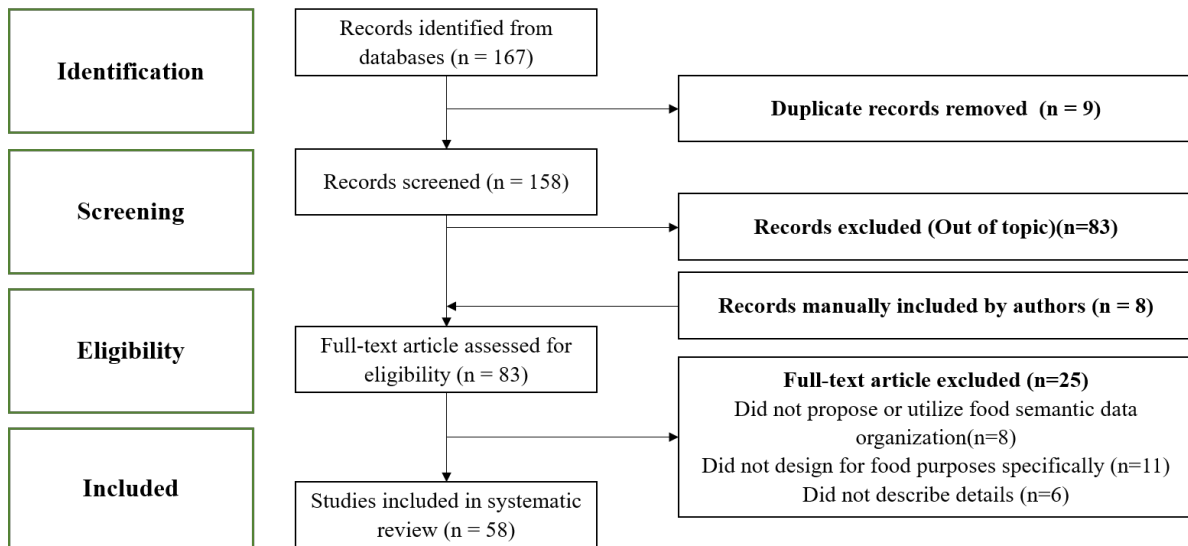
Identification

Records identified from databases (n = 167)

Duplicate records removed (n = 9)

Screening

Records screened (n = 158)

Records excluded (Out of topic)(n=83)

Records manually included by authors (n = 8)

Eligibility

Full-text article assessed for eligibility (n = 83)

Full-text article excluded (n=25)
Did not propose or utilize food semantic data organization(n=8)
Did not design for food purposes specifically (n=11)
Did not describe details (n=6)

Included

Studies included in systematic review (n = 58)